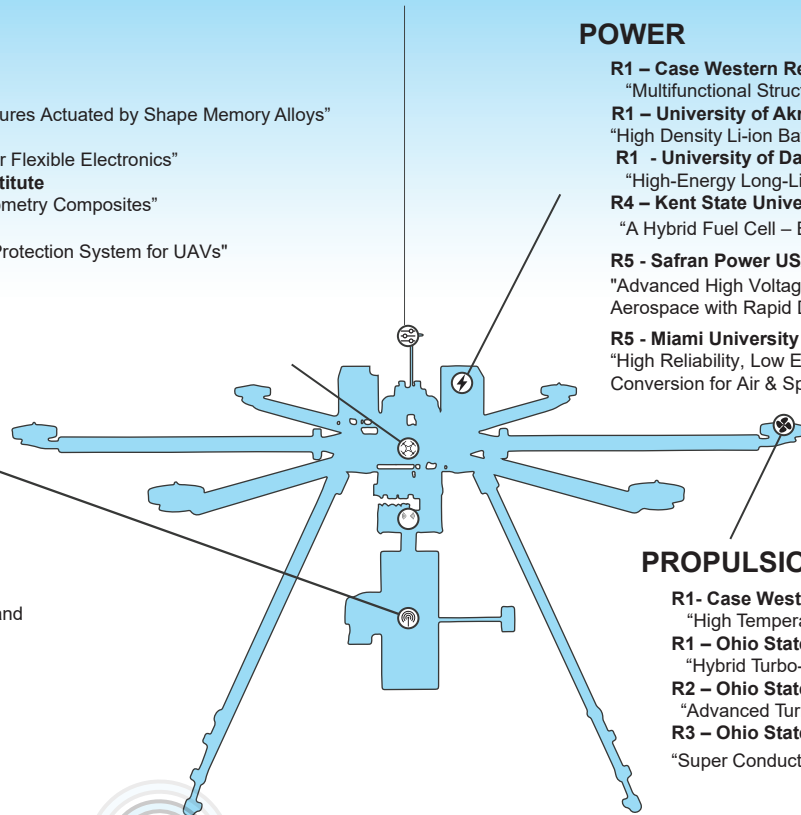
ures Actuated by Shape Memory Alloys"

r Flexible Electronics"
titute
metry Composites"

Protection System for UAVs"

and

POWER

R1 – Case Western Re
"Multifunctional Struct
R1 – University of Akr
"High Density Li-ion Ba
R1 - University of Da
"High-Energy Long-Li
R4 – Kent State Unive
"A Hybrid Fuel Cell – E

R5 - Safran Power US
"Advanced High Voltag
Aerospace with Rapid D

R5 - Miami University
"High Reliability, Low E
Conversion for Air & Sp

PROPULSIO

R1- Case West
"High Tempera
R1 – Ohio State
"Hybrid Turbo-
R2 – Ohio State
"Advanced Tur
R3 – Ohio State
"Super Conduct